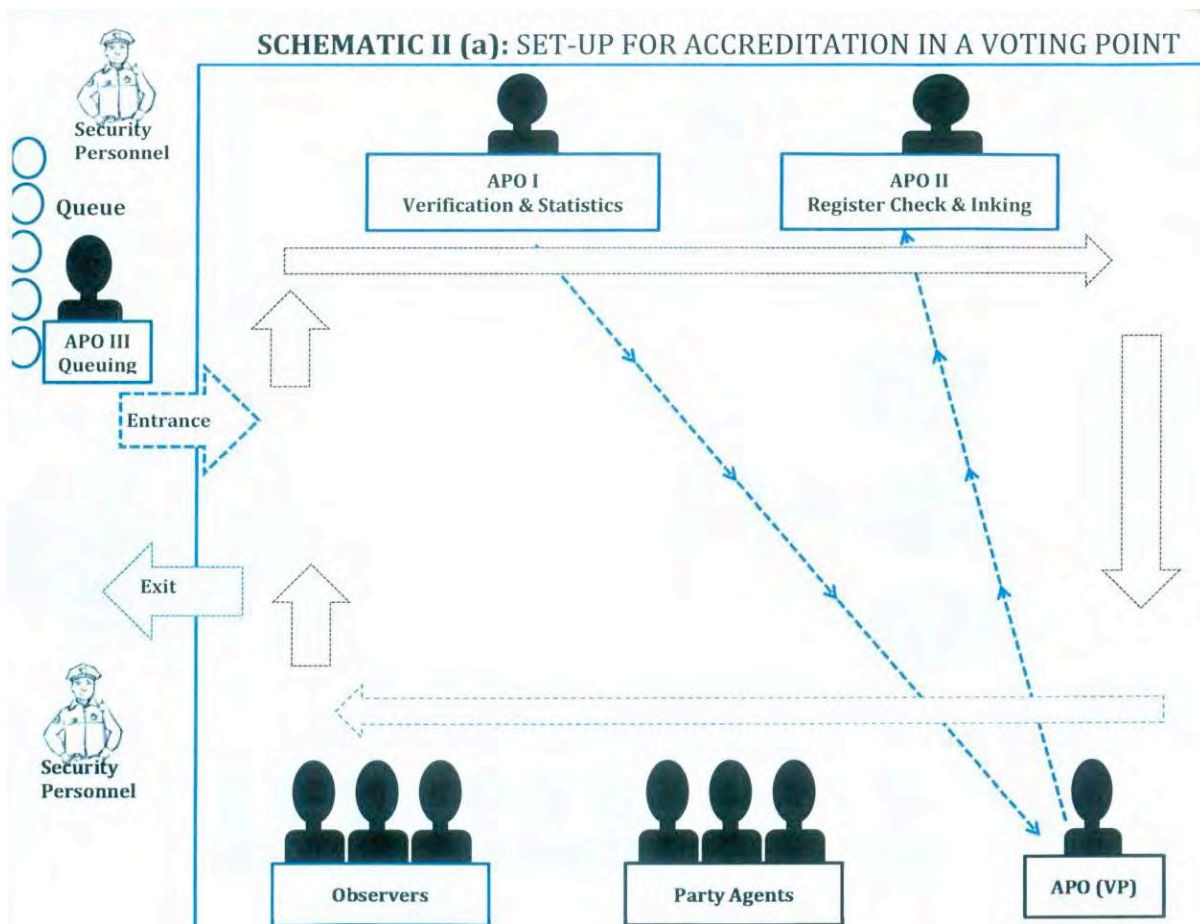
SCHEMATIC II (a): SET-UP FOR ACCREDITATION IN A VOTING POINT

Security Personnel

Queue

APO III Queuing

APO I Verification & Statistics

APO II Register Check & Inking

Entrance

Exit

Security Personnel

Observers

Party Agents

APO (VP)